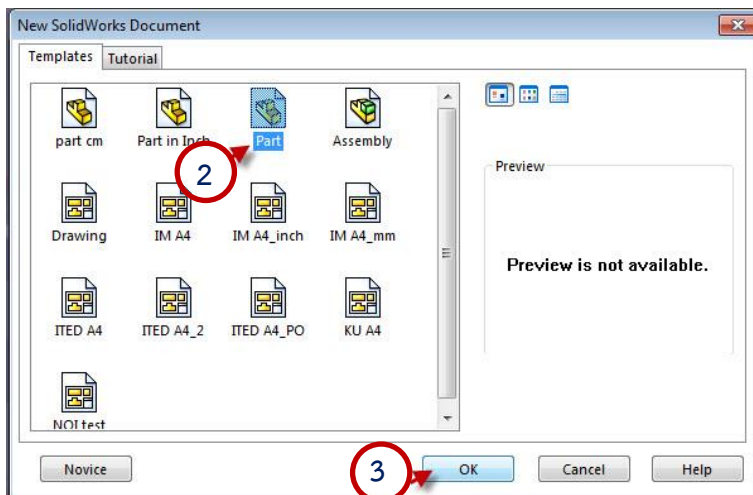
New SolidWorks Document

Templates
Tutorial

part cm
Part in Inch
Part
Assembly

2

Drawing
IM A4
IM A4_inch
IM A4_mm

ITED A4
ITED A4_2
ITED A4_PO
KU A4

NOI test

Preview

Preview is not available.

Novice
3
OK
Cancel
Help